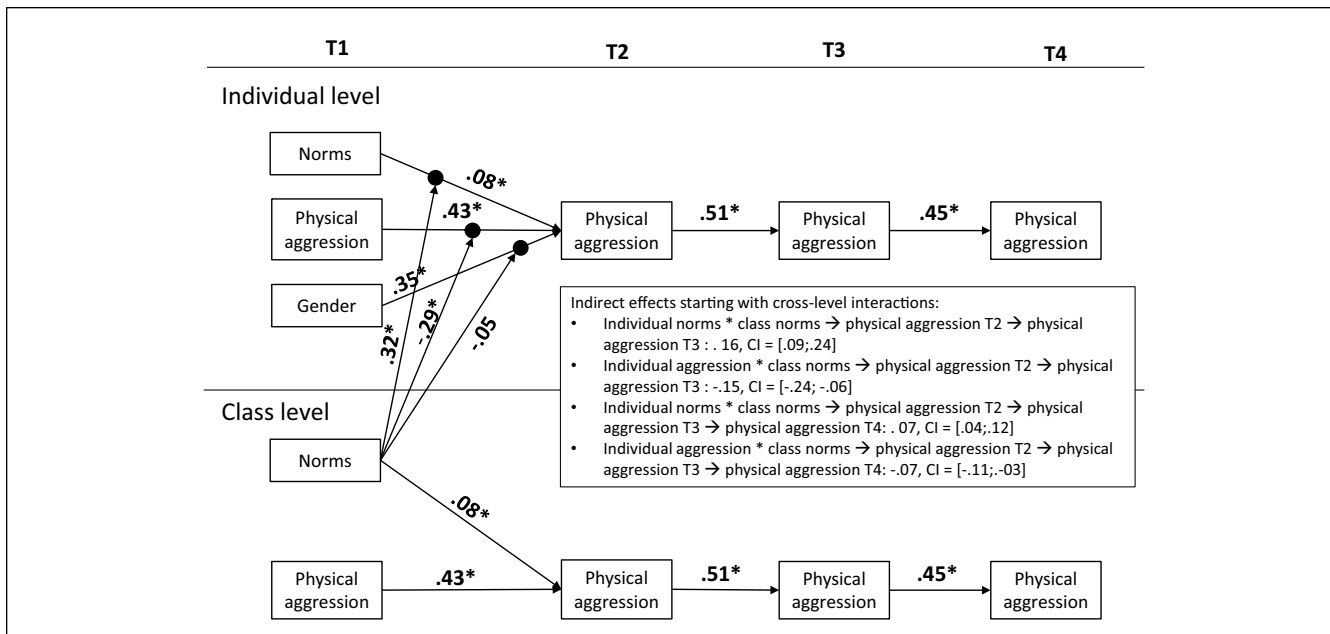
T1

T2

T3

T4

Individual level

Norms

Physical aggression

Gender

.08*

.43*

.35*

.32*

-.29*

-.05

Physical aggression

.51*

Physical aggression

.45*

Physical aggression

Indirect effects starting with cross-level interactions:
• Individual norms * class norms → physical aggression T2 → physical aggression T3 : . 16, CI = [.09;.24]
• Individual aggression * class norms → physical aggression T2 → physical aggression T3 : -.15, CI = [-.24; -.06]
• Individual norms * class norms → physical aggression T2 → physical aggression T3 → physical aggression T4: . 07, CI = [.04;.12]
• Individual aggression * class norms → physical aggression T2 → physical aggression T3 → physical aggression T4: -.07, CI = [-.11;-.03]

Class level

Norms

.08*

Physical aggression

.43*

Physical aggression

.51*

Physical aggression

.45*

Physical aggression